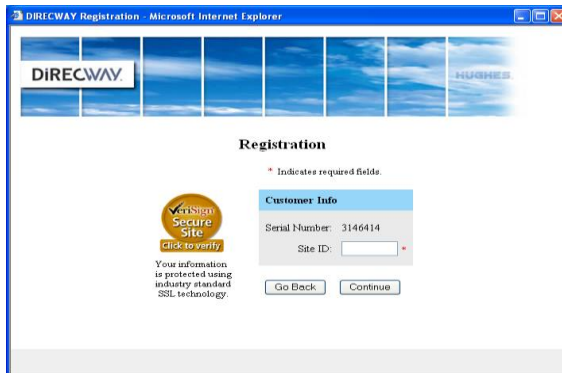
DIRECWAY Registration - Microsoft Internet Explorer

DIRECWAY

HUGHES

Registration

* Indicates required fields.

VeriSign Secure Site Click to verify

Your information is protected using industry standard SSL technology.

Customer Info

Serial Number: 3146414

Site ID: *

Go Back

Continue